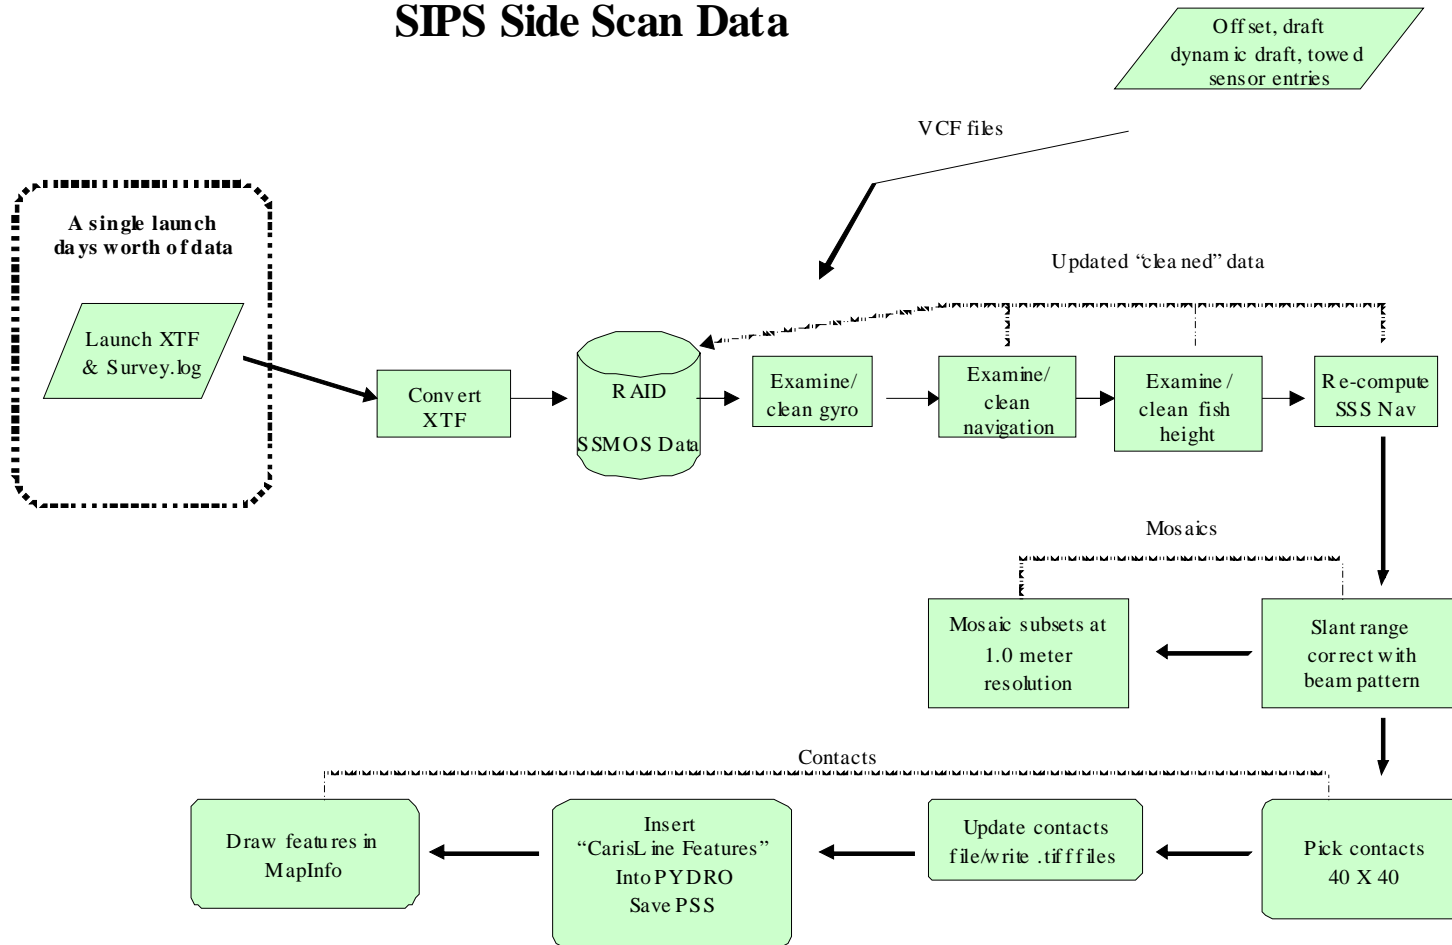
SIPS Side Scan Data

Offset, draft dynamic draft, towed sensor entries

VCF files

A single launch days worth of data

Launch XTF & Survey.log

Convert XTF

RAID

SSMOS Data

Updated "cleaned" data

Examine/ clean gyro

Examine/ clean navigation

Examine/ clean fish height

Re-compute SSS Nav

Mosaics

Mosaic subsets at 1.0 meter resolution

Slant range correct with beam pattern

Contacts

Draw features in MapInfo

Insert "CarisLine Features" Into PYDRO Save PSS

Update contacts file/write .tiff files

Pick contacts 40 X 40